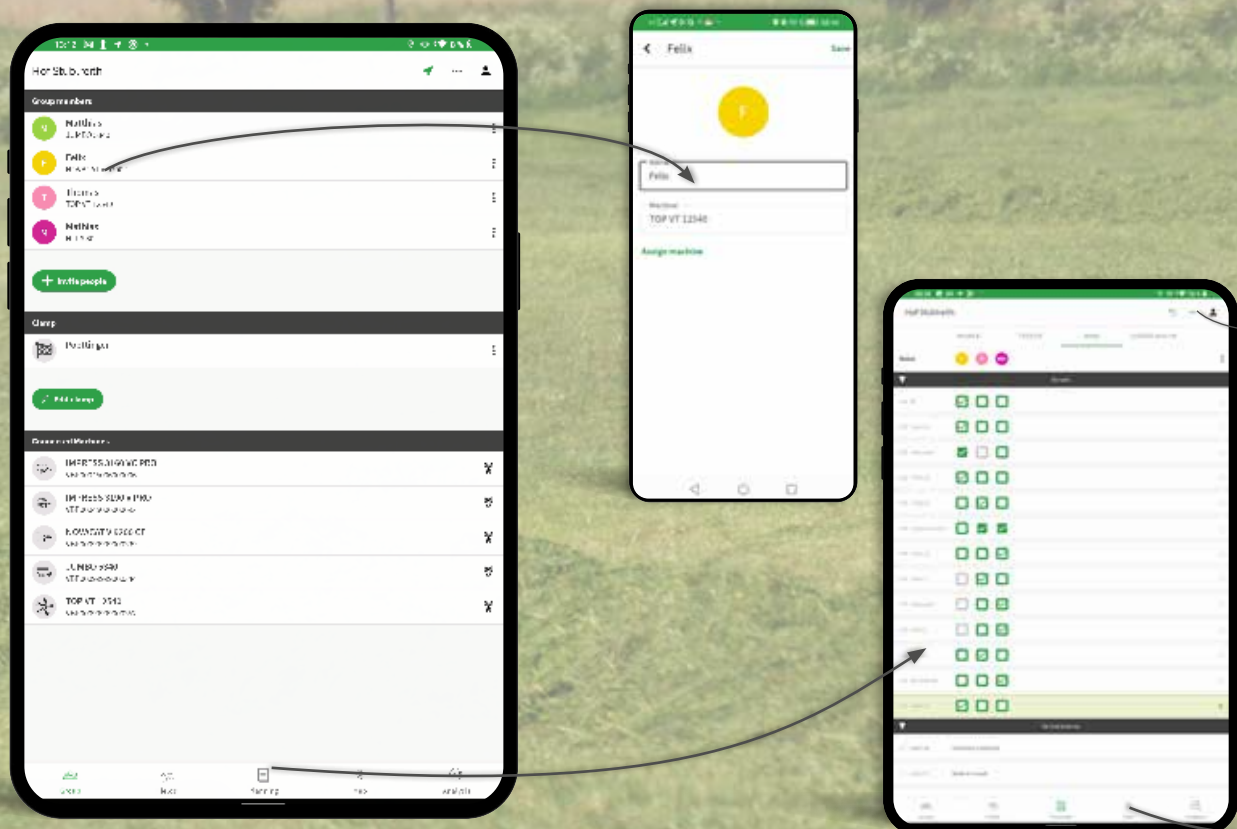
Hof Stubreith

Group members

Matthias

Felix

Thomas
TOP VT 12540

Mathias

Invite people

Clamp

Poettinger

Add clamp

Group and Machines

IMPRESS 3160 VC PRO

IMPRESS 3200 + PRO

NOVACAT V 9200 CF

JUMBO 6540

TOP VT 12540

Felix

Save

F

Felix

TOP VT 12540

Assign machine

Hof Stubreith